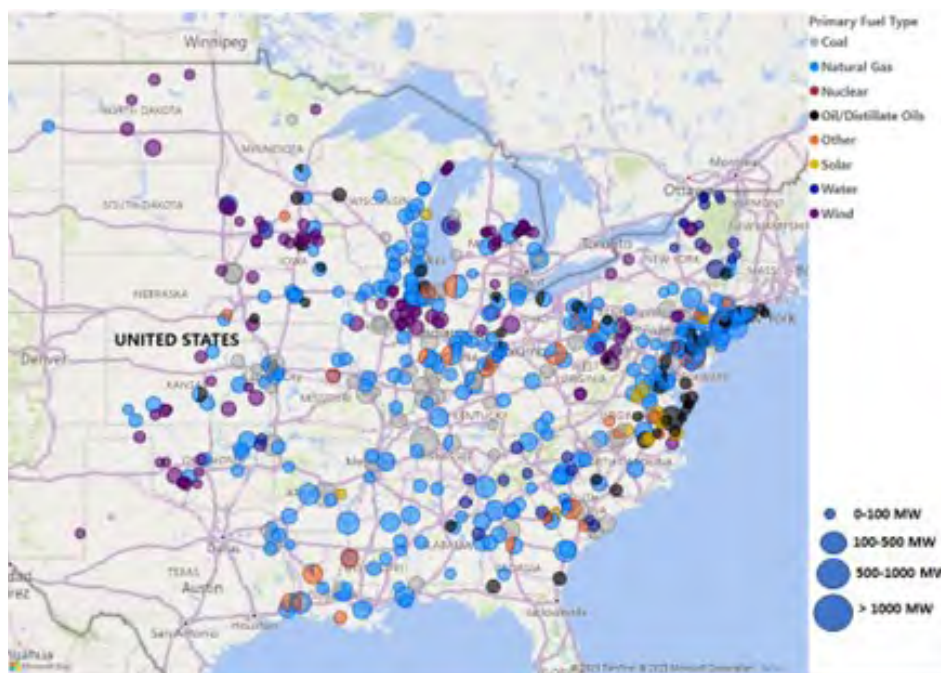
Primary Fuel Type
Coal
Natural Gas
Nuclear
Oil/Distillate Oils
Other
Solar
Water
Wind

Winnipeg
NORTH DAKOTA
MINNESOTA
SOUTH DAKOTA
WISCONSIN
IOWA
NEBRASKA
UNITED STATES
Denver
KANSAS
MISSOURI
KENTUCKY
TEXAS
Austin
Dallas
Houston
San Antonio
ALABAMA
GEORGIA
Toronto
NEW YORK
Ottawa
Montreal
York

0-100 MW
100-500 MW
500-1000 MW
> 1000 MW

© 2015 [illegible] © 2015 Microsoft Corporation